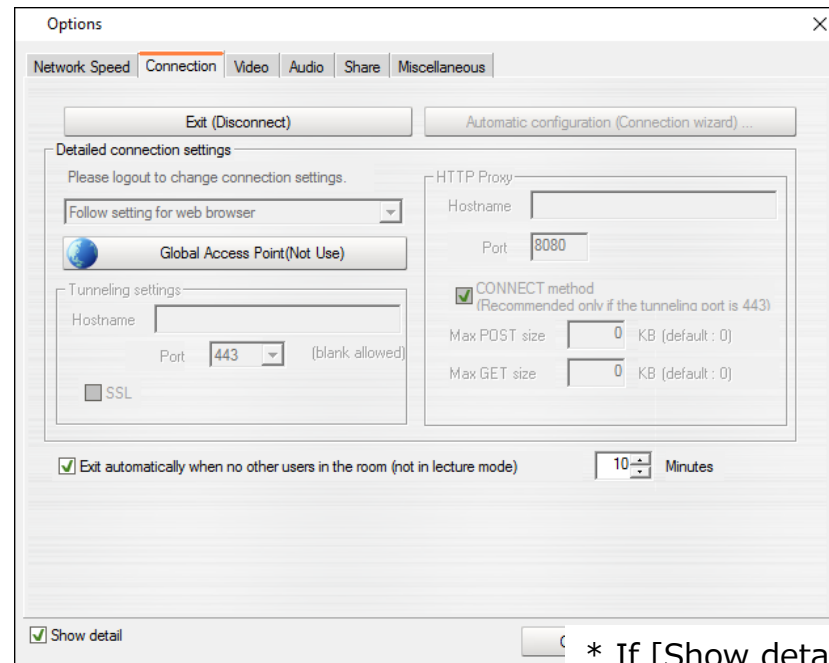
Options

Network Speed | Connection | Video | Audio | Share | Miscellaneous

Exit (Disconnect)

Automatic configuration (Connection wizard) ...

Detailed connection settings

Please logout to change connection settings.

Follow setting for web browser

Global Access Point(Not Use)

Tunneling settings

Hostname

Port 443 (blank allowed)

SSL

HTTP Proxy

Hostname

Port 8080

CONNECT method
(Recommended only if the tunneling port is 443)

Max POST size 0 KB (default : 0)

Max GET size 0 KB (default : 0)

Exit automatically when no other users in the room (not in lecture mode) 10 Minutes

Show detail

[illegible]

* If [Show deta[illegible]